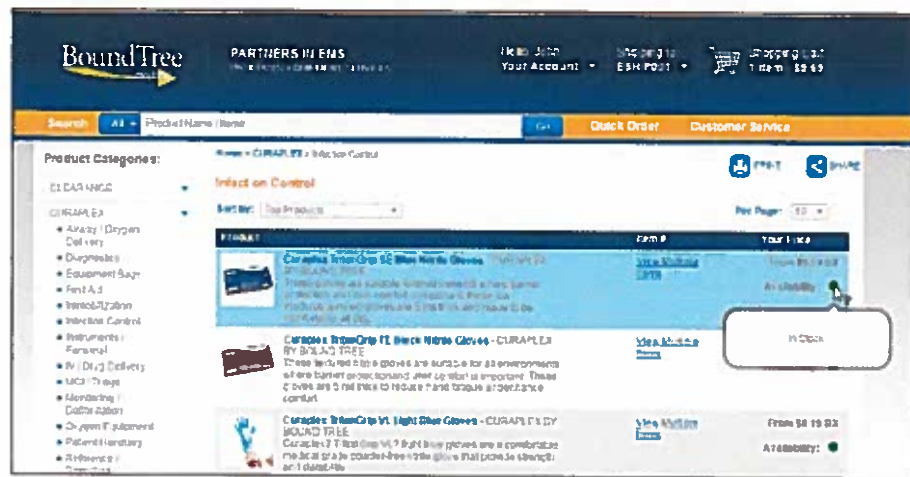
BoundTree

PARTNERS IN EMS

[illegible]

Hello John
Your Account

Shipping to
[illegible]

Shopping Cart
1 item $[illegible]

Search All Product Name/Item Go Quick Order Customer Service

Product Categories:

CLEARANCE
CURAPLEX
• Airway / Oxygen Delivery
• Diagnostics
• Equipment Bags
• First Aid
• Immobilization
• Infection Control
• Instruments / Personal
• IV / Drug Delivery
• MCI / Triage
• Monitoring / Defibrillation
• Oxygen Equipment
• Patient Handling
• Reference / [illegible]

Home > CURAPLEX > Infection Control

PRINT SHARE

Infection Control

Sort by: Top Products

Per Page: 10

| Product | Item # | Your Price |
|---|---|---|
| Curaplex TritonGrip SE Blue Nitrile Gloves - CURAPLEX BY BOUND TREE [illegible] | View Multiple Items | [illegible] Availability: |
| Curaplex TritonGrip FL Black Nitrile Gloves - CURAPLEX BY BOUND TREE These textured black gloves are suitable for all environments where barrier protection and user comfort is important. These gloves are 5 mil thick to reduce hand fatigue and enhance comfort. | View Multiple Items | |
| Curaplex TritonGrip VL Light Blue Gloves - CURAPLEX BY BOUND TREE Curaplex TritonGrip VL light blue gloves are a comfortable medical grade powder-free nitrile glove that provide strength and dexterity. | View Multiple Items | From $8.19 BX Availability: |

In Stock